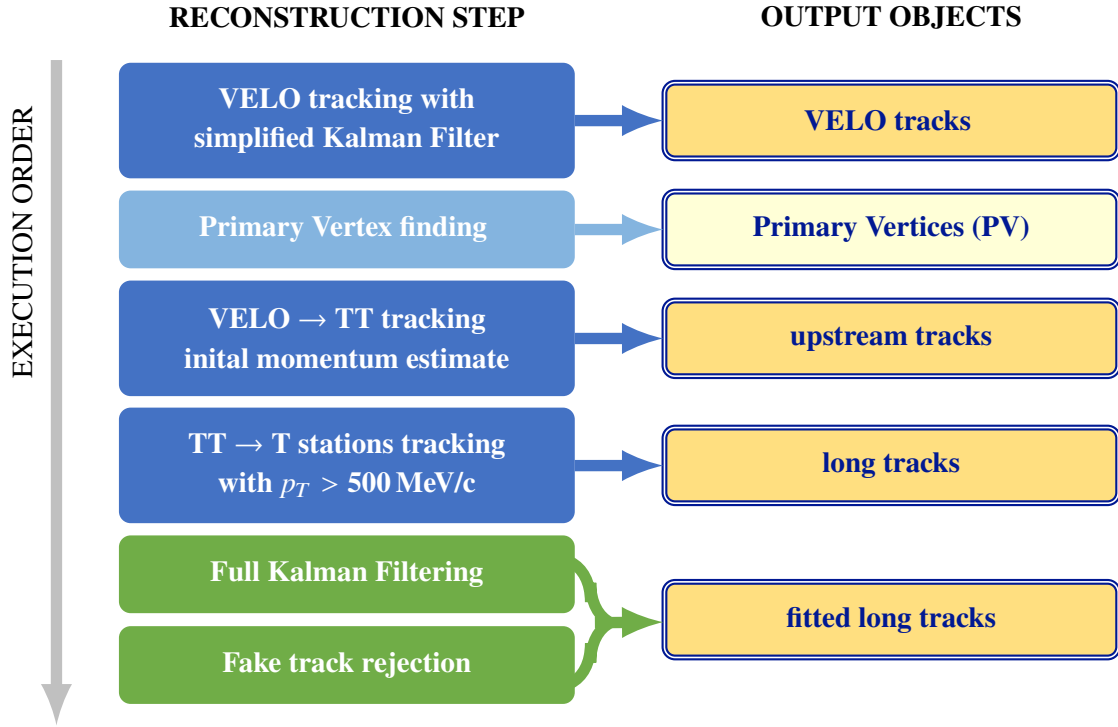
RECONSTRUCTION STEP

OUTPUT OBJECTS

EXECUTION ORDER

VELO tracking with simplified Kalman Filter

VELO tracks

Primary Vertex finding

Primary Vertices (PV)

VELO $\rightarrow$ TT tracking inital momentum estimate

upstream tracks

TT $\rightarrow$ T stations tracking with $p_T > 500$ MeV/c

long tracks

Full Kalman Filtering

Fake track rejection

fitted long tracks